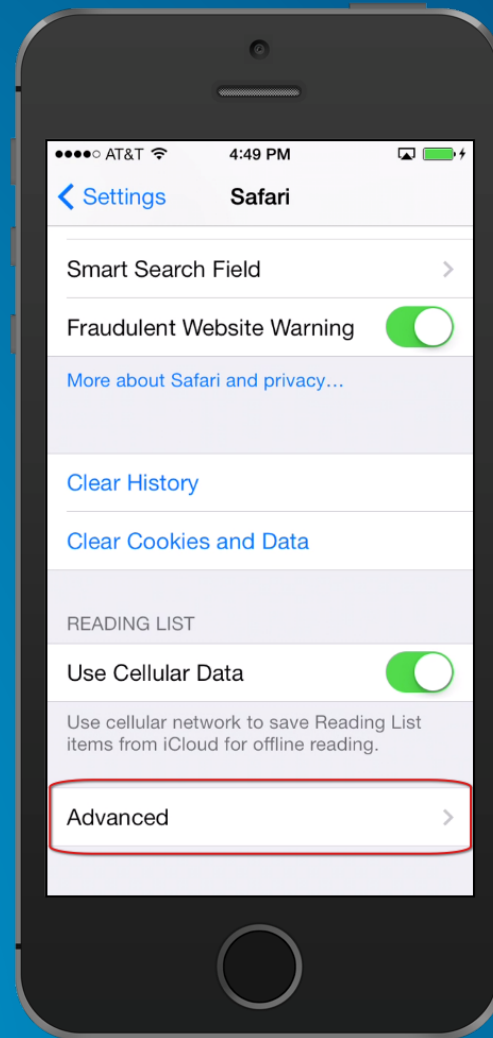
●●●●○ AT&T 4:49 PM

Settings Safari

Smart Search Field

Fraudulent Website Warning

More about Safari and privacy...

Clear History

Clear Cookies and Data

READING LIST

Use Cellular Data

Use cellular network to save Reading List items from iCloud for offline reading.

Advanced